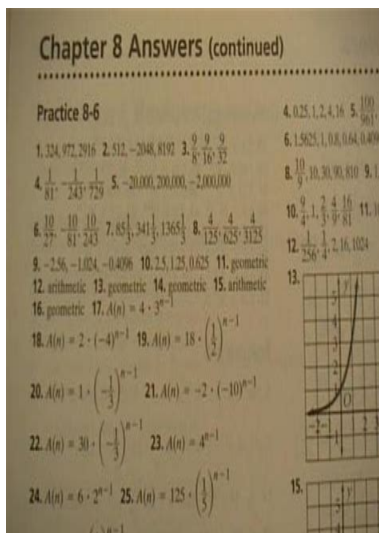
Chapter 8 Answers (continued)

Practice 8-6

1. 324, 972, 2916 2. 512, −2048, 8192 3. $\frac{9}{8}, \frac{9}{16}, \frac{9}{32}$

4. $\frac{1}{81}, \frac{1}{243}, \frac{1}{729}$ 5. −20,000, 200,000, −2,000,000

6. $\frac{10}{27}, -\frac{10}{81}, \frac{10}{243}$ 7. $85\frac{1}{3}, 341\frac{1}{3}, 1365\frac{1}{3}$ 8. $\frac{4}{125}, \frac{4}{625}, \frac{4}{3125}$

9. −2.56, −1.024, −0.4096 10. 2.5, 1.25, 0.625 11. geometric

12. arithmetic 13. geometric 14. geometric 15. arithmetic

16. geometric 17. $A(n) = 4 \cdot 3^{n-1}$

18. $A(n) = 2 \cdot (-4)^{n-1}$ 19. $A(n) = 18 \cdot \left(\frac{1}{2}\right)^{n-1}$

20. $A(n) = 1 \cdot \left(-\frac{1}{3}\right)^{n-1}$ 21. $A(n) = -2 \cdot (-10)^{n-1}$

22. $A(n) = 30 \cdot \left(-\frac{1}{3}\right)^{n-1}$ 23. $A(n) = 4^{n-1}$

24. $A(n) = 6 \cdot 2^{n-1}$ 25. $A(n) = 125 \cdot \left(\frac{1}{5}\right)^{n-1}$

4. 0.25, 1, 2, 4, 16 5. $\frac{100}{961}$ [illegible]

6. 1.5625, 1, 0.8, 0.64, 0.4096

8. $\frac{10}{9}$, 10, 30, 90, 810 9. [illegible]

10. $\frac{9}{4}, 3, \frac{2}{3}, \frac{4}{9}, \frac{16}{81}$ 11. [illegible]

12. $\frac{1}{256}, \frac{1}{4}$, 2, 16, 1024

13.

y

x

−2

O

15.

y

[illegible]